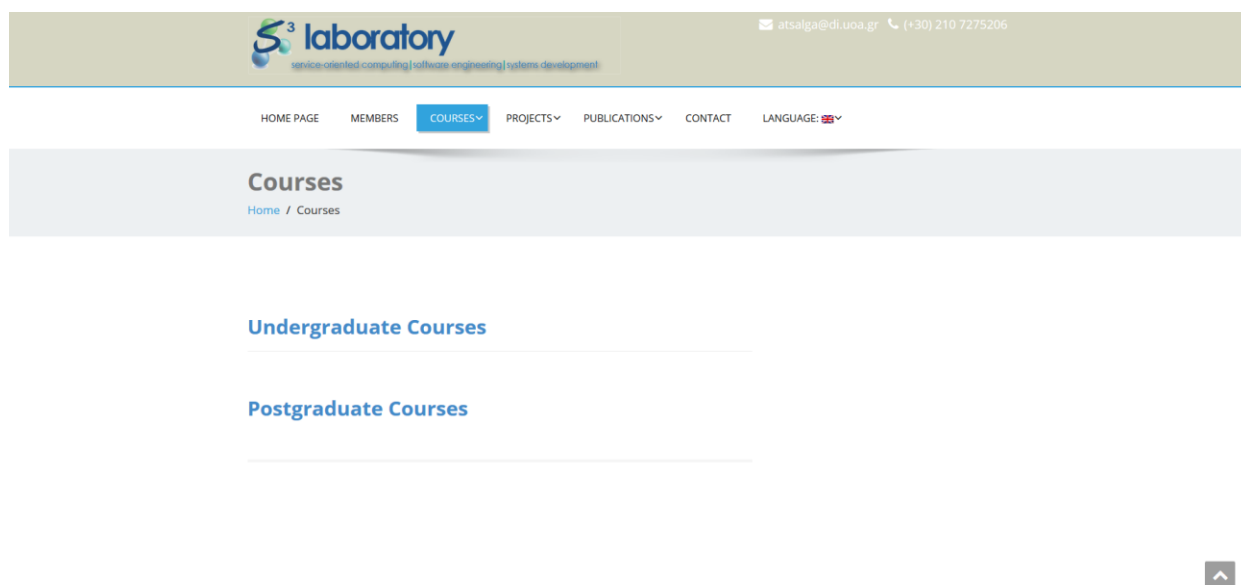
$S^3$ laboratory
service-oriented computing | software engineering | systems development

atsalga@di.uoa.gr (+30) 210 7275206

HOME PAGE MEMBERS COURSES PROJECTS PUBLICATIONS CONTACT LANGUAGE:

Courses
Home / Courses

Undergraduate Courses

Postgraduate Courses